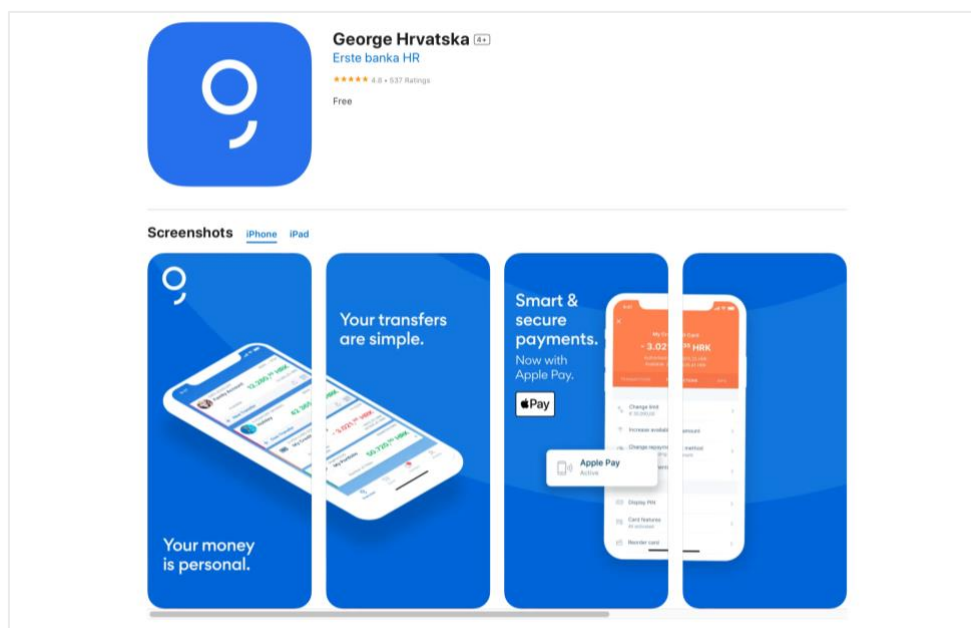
George Hrvatska 4+
Erste banka HR
★★★★★ 4.8 • 537 Ratings
Free

Screenshots iPhone iPad

Your money is personal.

Your transfers are simple.

Smart & secure payments. Now with Apple Pay.

Pay

Apple Pay
Active

- 3.02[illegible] HRK

Change limit
Increase available amount
Change repayment method
Display PIN
Card features
Reorder card